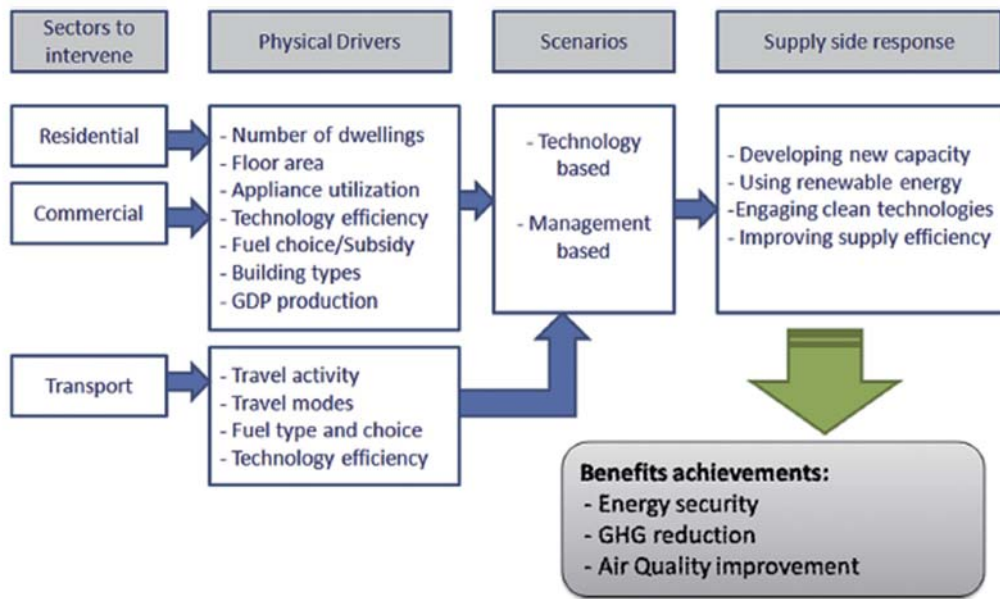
Sectors to intervene

Physical Drivers

Scenarios

Supply side response

Residential

Commercial

- Number of dwellings
- Floor area
- Appliance utilization
- Technology efficiency
- Fuel choice/Subsidy
- Building types
- GDP production

- Technology based

- Management based

- Developing new capacity
- Using renewable energy
-Engaging clean technologies
- Improving supply efficiency

Transport

- Travel activity
- Travel modes
- Fuel type and choice
- Technology efficiency

Benefits achievements:
- Energy security
- GHG reduction
- Air Quality improvement